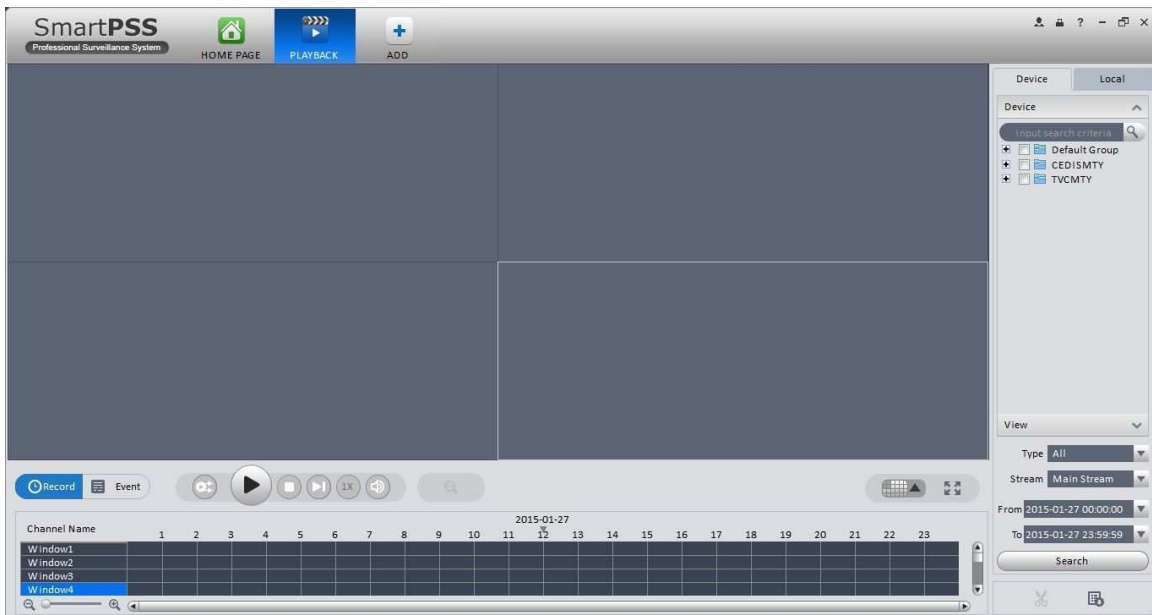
SmartPSS
Professional Surveillance System

HOME PAGE PLAYBACK ADD

Device Local

Device

Input search criteria

Default Group
CEDISMTY
TVCMTY

View

Type All

Stream Main Stream

From 2015-01-27 00:00:00

To 2015-01-27 23:59:59

Search

Record Event

1X

2015-01-27

Channel Name 1 2 3 4 5 6 7 8 9 10 11 12 13 14 15 16 17 18 19 20 21 22 23

Window1
Window2
Window3
Window4